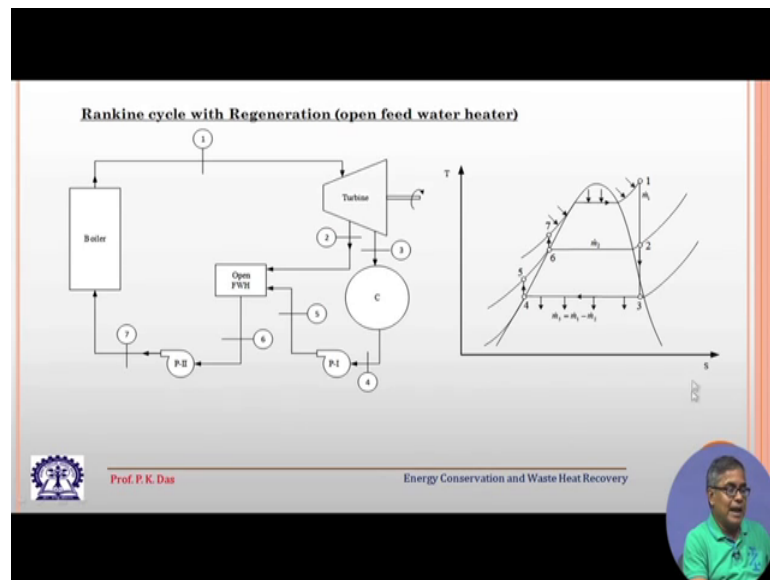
Rankine cycle with Regeneration (open feed water heater)

1

Turbine

Boiler

2

3

Open FWH

C

5

7

6

P-II

P-I

4

T

1

$\dot{m}_1$

7

$\dot{m}_2$

2

6

5

4

3

$\dot{m}_3 = \dot{m}_1 - \dot{m}_2$

S

Prof. P. K. Das

Energy Conservation and Waste Heat Recovery